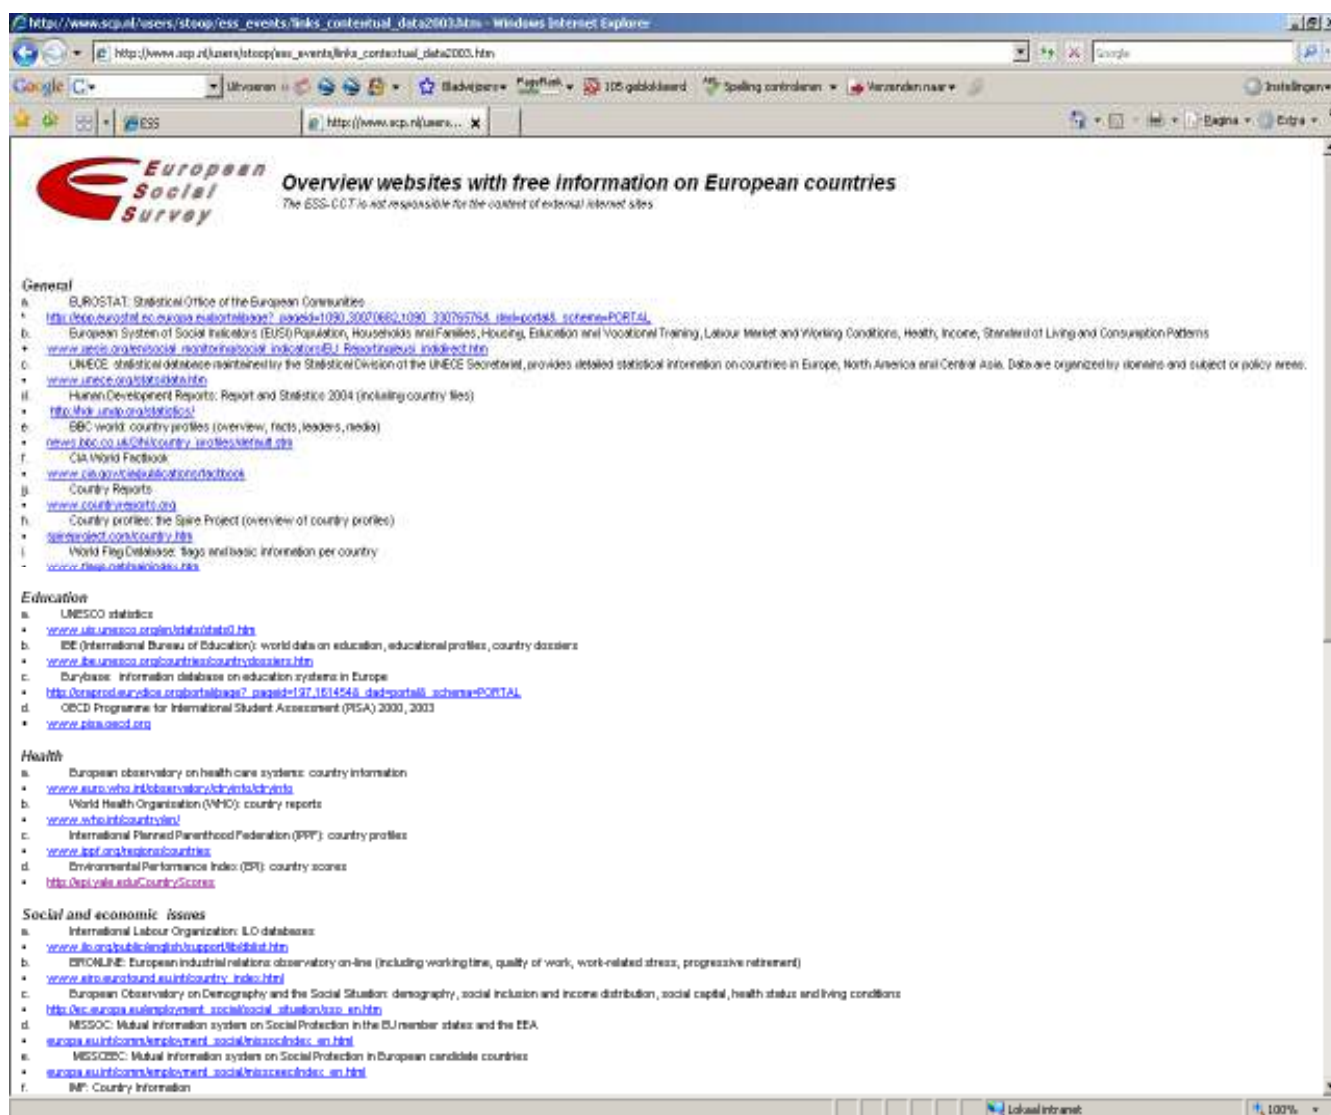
http://www.scp.nl/users/stoop/ess_events/links_contextual_data2003.htm - Windows Internet Explorer

http://www.scp.nl/users/stoop/ess_events/links_contextual_data2003.htm

Google

Google G- Uitvoeren 105 geblokkeerd Spelling controleren Verzenden naar Instellingen

ESS http://www.scp.nl/users... Pagina Extra

European Social Survey

Overview websites with free information on European countries

The ESS-CCT is not responsible for the content of external internet sites

General

a. EUROSTAT: Statistical Office of the European Communities
• http://epp.eurostat.ec.europa.eu/portal/page?_pageid=1090,30070682,1090_33076576&_dad=portal&_schema=PORTAL
b. European System of Social Indicators (EUSI) Population, Households and Families, Housing, Education and Vocational Training, Labour Market and Working Conditions, Health, Income, Standard of Living and Consumption Patterns
• www.gesis.org/en/social_monitoring/social_indicators/EU_Reporting/eusi_indidirect.htm
c. UNECE statistical database maintained by the Statistical Division of the UNECE Secretariat, provides detailed statistical information on countries in Europe, North America and Central Asia. Data are organized by domains and subject or policy areas.
• www.unece.org/stats/data.htm
d. Human Development Reports: Report and Statistics 2004 (including country files)
• http://hdr.undp.org/statistics/
e. BBC world: country profiles (overview, facts, leaders, media)
• news.bbc.co.uk/2/hi/country_profiles/default.stm
f. CIA World Factbook
• www.cia.gov/cia/publications/factbook
g. Country Reports
• www.countryreports.org
h. Country profiles: the Spire Project (overview of country profiles)
• spireproject.com/country.htm
i. World Flag Database: flags and basic information per country
• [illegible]

Education

a. UNESCO statistics
• www.uis.unesco.org/en/stats/stats0.htm
b. IBE (International Bureau of Education): world data on education, educational profiles, country dossiers
• www.ibe.unesco.org/countries/countrydossiers.htm
c. Eurybase: information database on education systems in Europe
• http://oraprod.eurydice.org/portal/page?_pageid=197,1614544&_dad=portal&_schema=PORTAL
d. OECD Programme for International Student Assessment (PISA) 2000, 2003
• www.pisa.oecd.org

Health

a. European observatory on health care systems: country information
• www.euro.who.int/observatory/ctryinfo/ctryinfo
b. World Health Organization (WHO): country reports
• www.who.int/countries/en/
c. International Planned Parenthood Federation (IPPF): country profiles
• www.ippf.org/regions/countries
d. Environmental Performance Index (EPI): country scores
• http://epi.yale.edu/CountryScores

Social and economic issues

a. International Labour Organization: ILO databases
• www.ilo.org/public/english/support/lib/dblist.htm
b. EIRONLINE: European industrial relations observatory on-line (including working time, quality of work, work-related stress, progressive retirement)
• www.eiro.eurofound.eu.int/country_index.html
c. European Observatory on Demography and the Social Situation: demography, social inclusion and income distribution, social capital, health status and living conditions
• http://ec.europa.eu/employment_social/social_situation/sso_en.htm
d. MISSOC: Mutual information system on Social Protection in the EU member states and the EEA
• europa.eu.int/comm/employment_social/missoc/index_en.html
e. MISSCEEC: Mutual information system on Social Protection in European candidate countries
• europa.eu.int/comm/employment_social/missceec/index_en.html
f. IMF: Country information

Lokaal intranet 100%